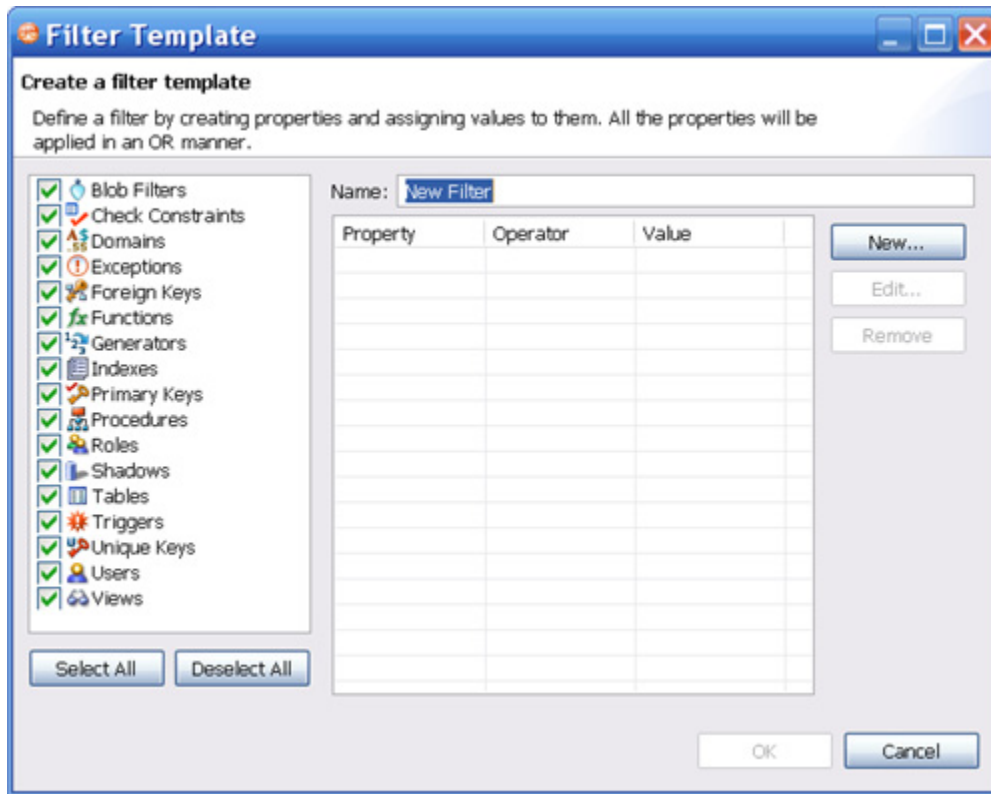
Filter Template

Create a filter template

Define a filter by creating properties and assigning values to them. All the properties will be applied in an OR manner.

Blob Filters
Check Constraints
Domains
Exceptions
Foreign Keys
Functions
Generators
Indexes
Primary Keys
Procedures
Roles
Shadows
Tables
Triggers
Unique Keys
Users
Views

Select All
Deselect All

Name: New Filter

| Property | Operator | Value |
|---|---|---|

New...
Edit...
Remove

OK
Cancel